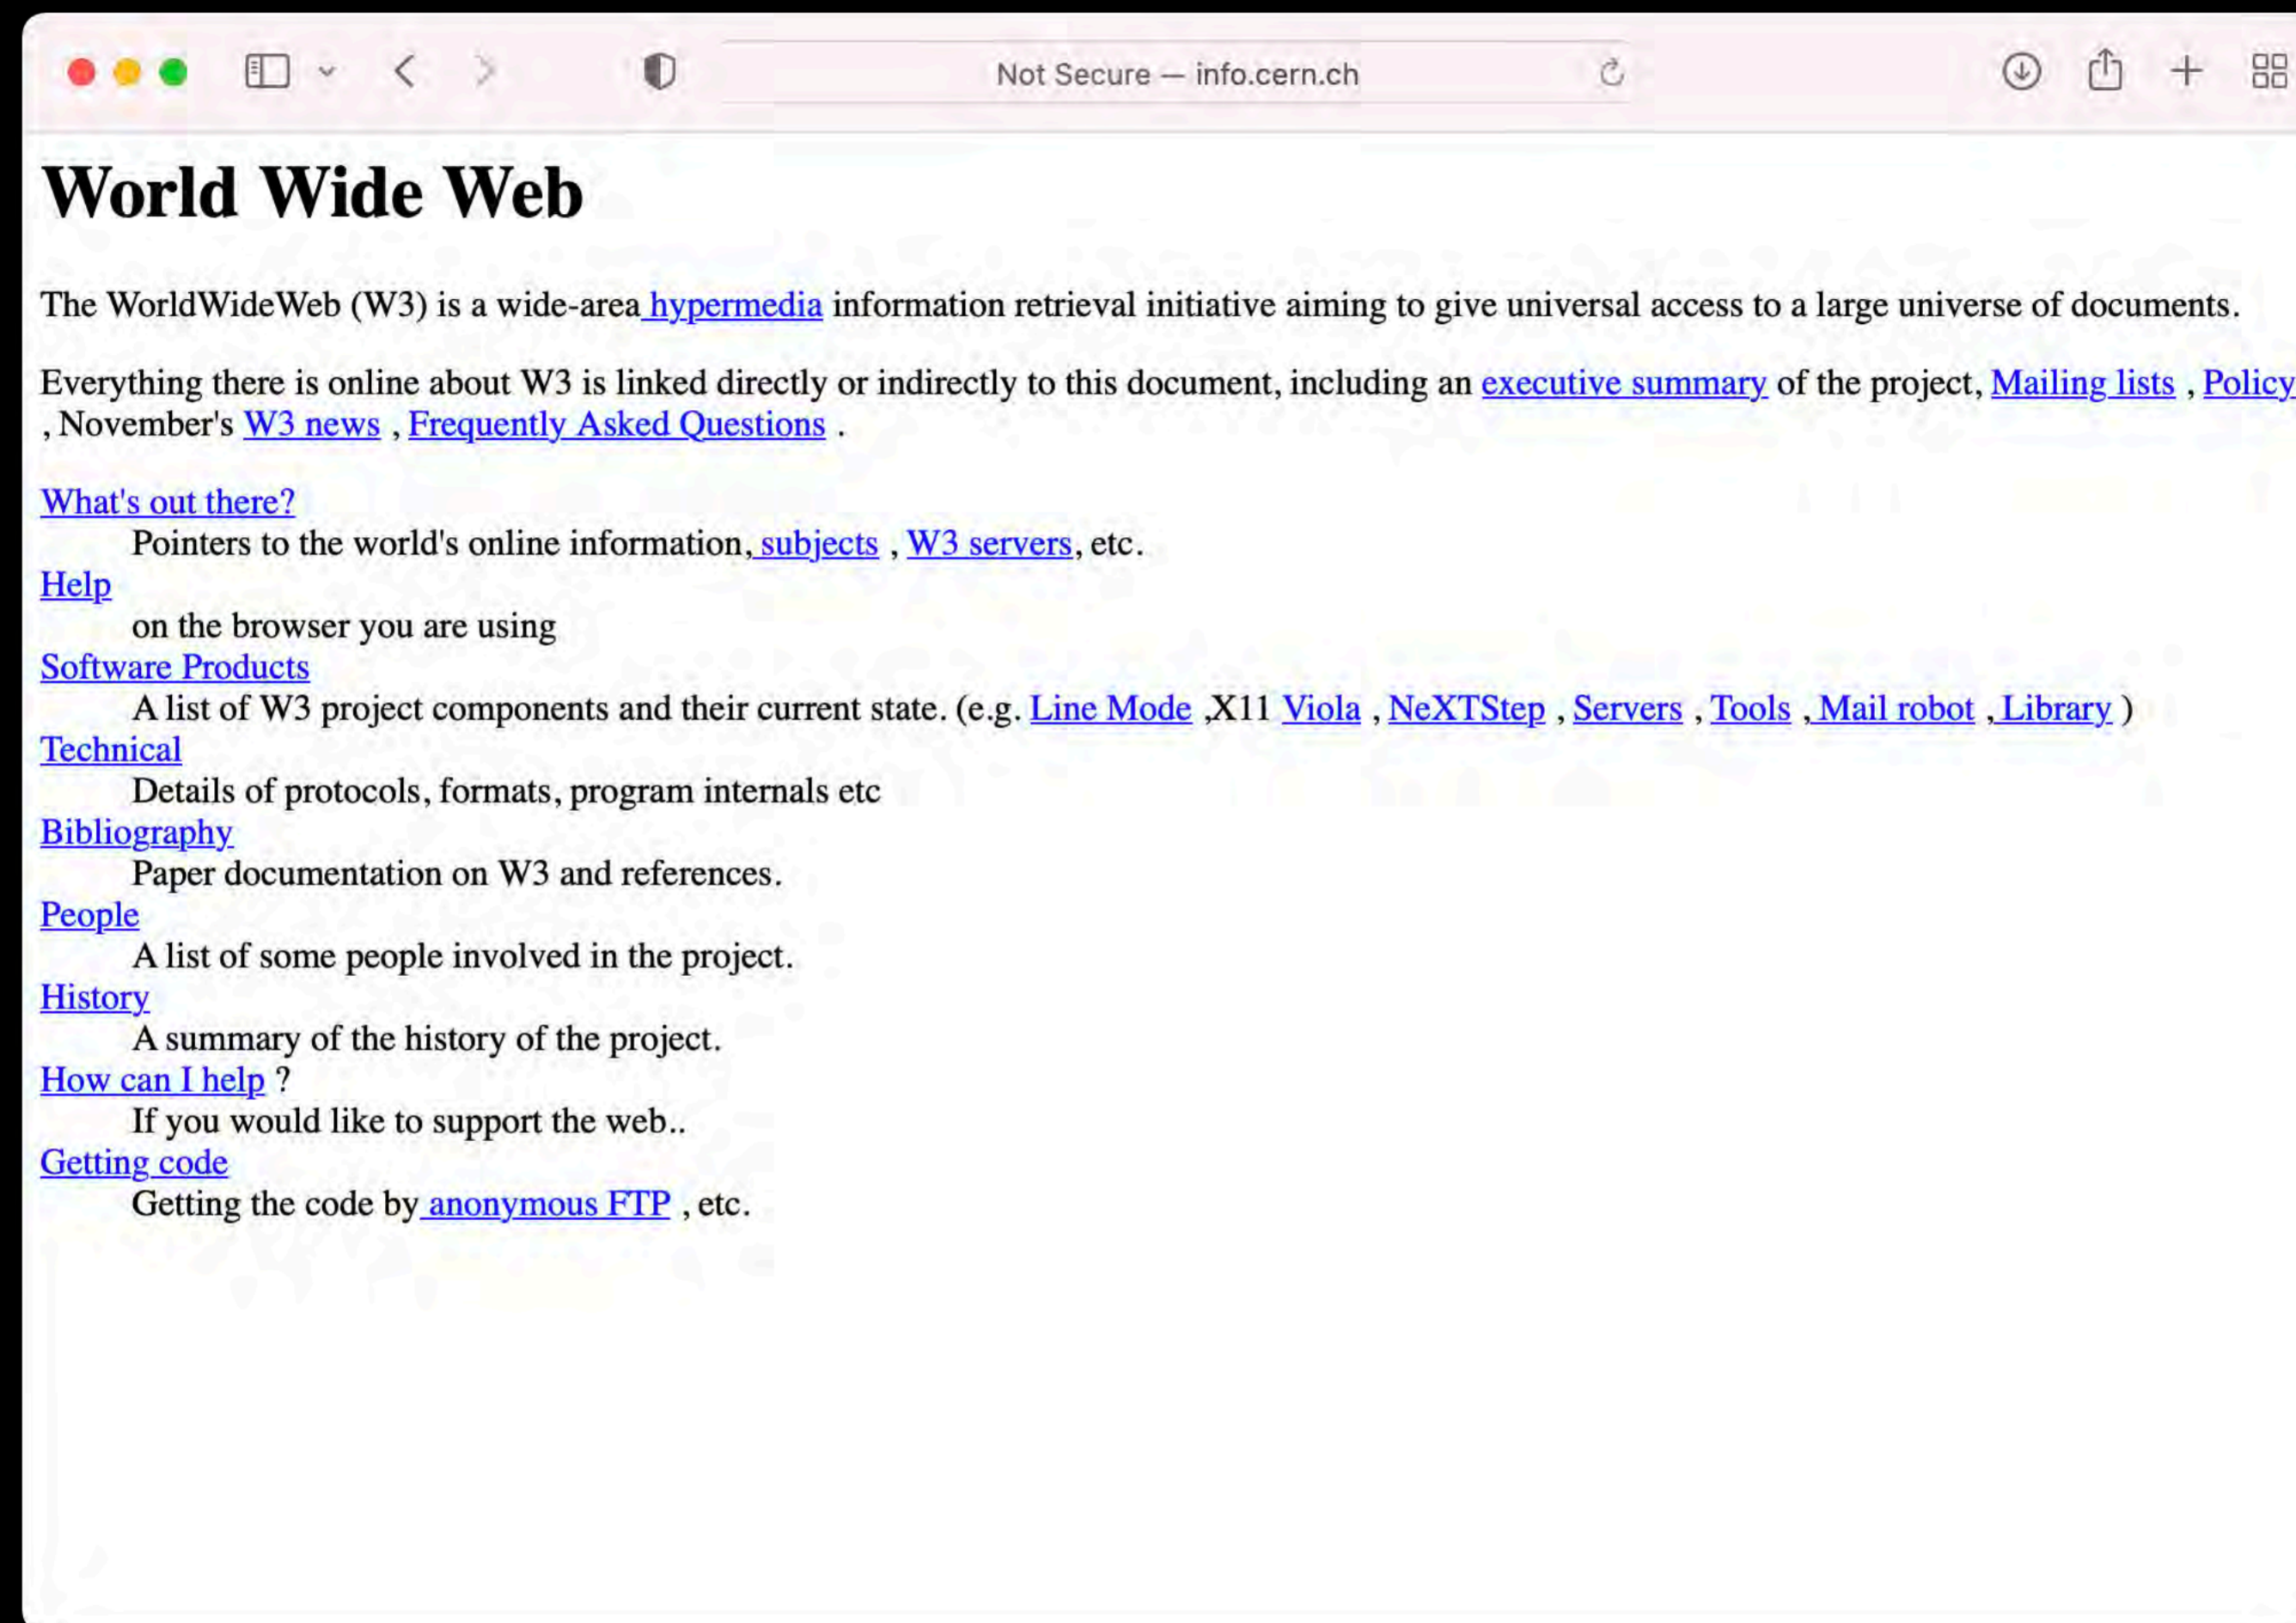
Not Secure — info.cern.ch

# World Wide Web

The WorldWideWeb (W3) is a wide-area hypermedia information retrieval initiative aiming to give universal access to a large universe of documents.

Everything there is online about W3 is linked directly or indirectly to this document, including an executive summary of the project, Mailing lists , Policy , November's W3 news , Frequently Asked Questions .

What's out there?
Pointers to the world's online information, subjects , W3 servers, etc.
Help
on the browser you are using
Software Products
A list of W3 project components and their current state. (e.g. Line Mode ,X11 Viola , NeXTStep , Servers , Tools , Mail robot , Library )
Technical
Details of protocols, formats, program internals etc
Bibliography
Paper documentation on W3 and references.
People
A list of some people involved in the project.
History
A summary of the history of the project.
How can I help ?
If you would like to support the web..
Getting code
Getting the code by anonymous FTP , etc.